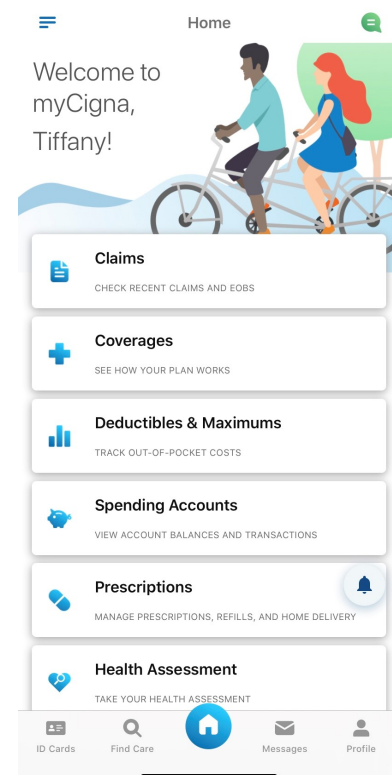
Home

Welcome to myCigna, Tiffany!

Claims
CHECK RECENT CLAIMS AND EOBS

Coverages
SEE HOW YOUR PLAN WORKS

Deductibles & Maximums
TRACK OUT-OF-POCKET COSTS

Spending Accounts
VIEW ACCOUNT BALANCES AND TRANSACTIONS

Prescriptions
MANAGE PRESCRIPTIONS, REFILLS, AND HOME DELIVERY

Health Assessment
TAKE YOUR HEALTH ASSESSMENT

ID Cards
Find Care
Messages
Profile